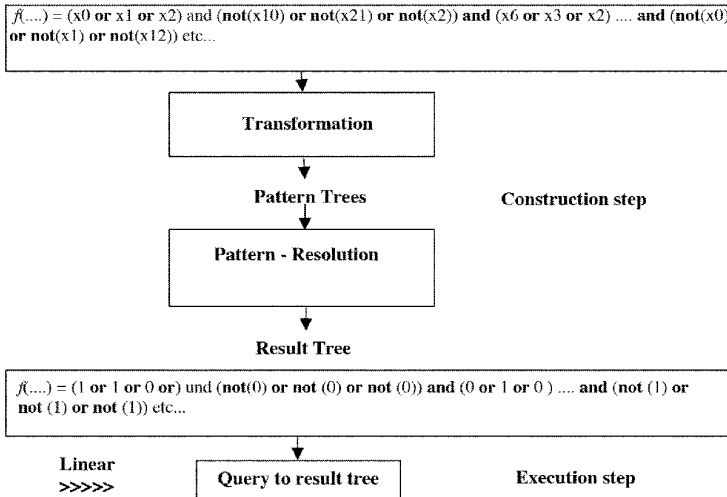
$f$(....) = (x0 **or** x1 **or** x2) and (**not**(x10) **or not**(x21) **or not**(x2)) **and** (x6 **or** x3 **or** x2) .... **and** (**not**(x0) **or not**(x1) **or not**(x12)) etc...

**Transformation**

**Pattern Trees**

**Construction step**

**Pattern - Resolution**

**Result Tree**

$f$(....) = (1 **or** 1 **or** 0 **or**) und (**not**(0) **or not** (0) **or not** (0)) **and** (0 **or** 1 **or** 0 ) .... **and** (**not** (1) **or not** (1) **or not** (1)) etc...

**Linear >>>>>**

**Query to result tree**

**Execution step**